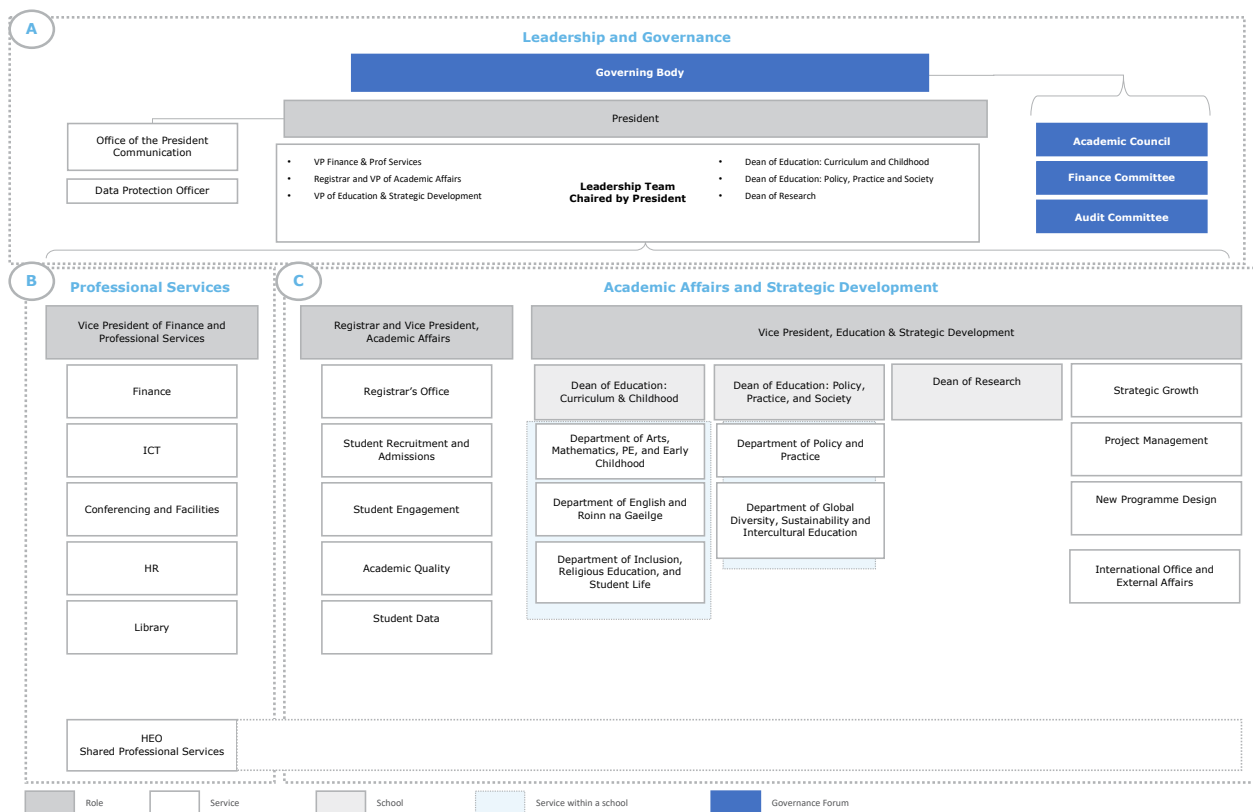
A

Leadership and Governance

Governing Body

President

Office of the President
Communication

Data Protection Officer

- VP Finance & Prof Services
- Registrar and VP of Academic Affairs
- VP of Education & Strategic Development

Leadership Team
Chaired by President

- Dean of Education: Curriculum and Childhood
- Dean of Education: Policy, Practice and Society
- Dean of Research

Academic Council

Finance Committee

Audit Committee

B

Professional Services

Vice President of Finance and Professional Services

Finance

ICT

Conferencing and Facilities

HR

Library

C

Academic Affairs and Strategic Development

Registrar and Vice President, Academic Affairs

Registrar's Office

Student Recruitment and Admissions

Student Engagement

Academic Quality

Student Data

Vice President, Education & Strategic Development

Dean of Education: Curriculum & Childhood

Department of Arts, Mathematics, PE, and Early Childhood

Department of English and Roinn na Gaeilge

Department of Inclusion, Religious Education, and Student Life

Dean of Education: Policy, Practice, and Society

Department of Policy and Practice

Department of Global Diversity, Sustainability and Intercultural Education

Dean of Research

Strategic Growth

Project Management

New Programme Design

International Office and External Affairs

HEO
Shared Professional Services

Role

Service

School

Service within a school

Governance Forum